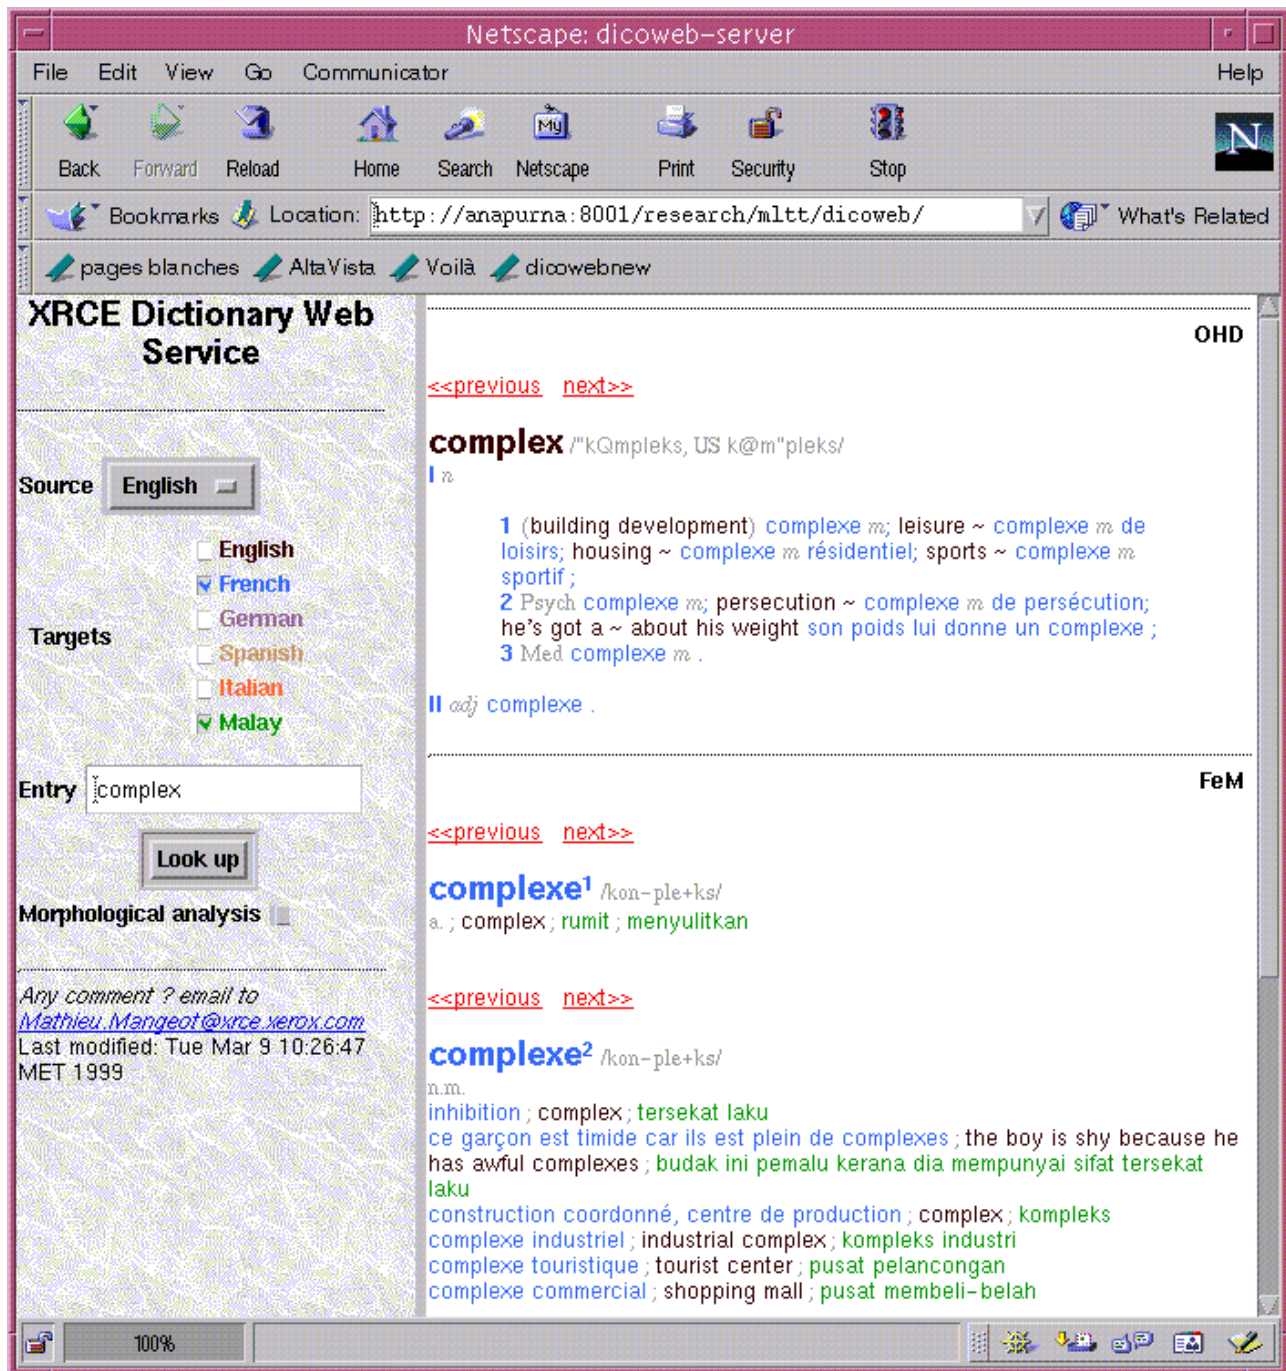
Netscape: dicoweb-server

File Edit View Go Communicator Help

Back Forward Reload Home Search Netscape Print Security Stop

Bookmarks Location: http://anapurna:8001/research/mltt/dicoweb/ What's Related

pages blanches AltaVista Voilà dicowebnew

XRCE Dictionary Web Service

Source English

Targets
English
French
German
Spanish
Italian
Malay

Entry complex

Look up

Morphological analysis

Any comment ? email to Mathieu.Mangeot@xrce.xerox.com
Last modified: Tue Mar 9 10:26:47 MET 1999

OHD

<<previous next>>

complex /"kQmpleks, US k@m"pleks/
I n

1 (building development) complexe m; leisure ~ complexe m de loisirs; housing ~ complexe m résidentiel; sports ~ complexe m sportif ;
2 Psych complexe m; persecution ~ complexe m de persécution; he's got a ~ about his weight son poids lui donne un complexe ;
3 Med complexe m .

II adj complexe .

FeM

<<previous next>>

complexe¹ /kon-ple+ks/
a. ; complex ; rumit ; menyulitkan

<<previous next>>

complexe² /kon-ple+ks/
n.m.
inhibition ; complex ; tersekat laku
ce garçon est timide car ils est plein de complexes ; the boy is shy because he has awful complexes ; budak ini pemalu kerana dia mempunyai sifat tersekat laku
construction coordonné, centre de production ; complex ; kompleks
complexe industriel ; industrial complex ; kompleks industri
complexe touristique ; tourist center ; pusat pelancongan
complexe commercial ; shopping mall ; pusat membeli-belah

100%